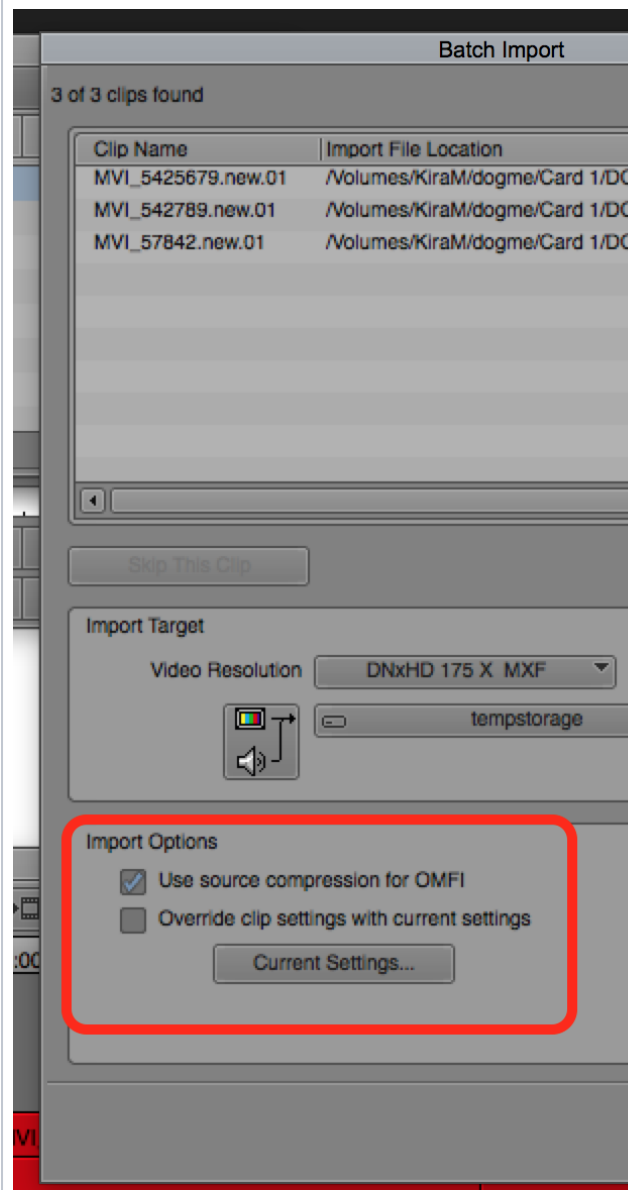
Batch Import

3 of 3 clips found

| Clip Name | Import File Location |
|---|---|
| MVI_5425679.new.01 | /Volumes/KiraM/dogme/Card 1/DC |
| MVI_542789.new.01 | /Volumes/KiraM/dogme/Card 1/DC |
| MVI_57842.new.01 | /Volumes/KiraM/dogme/Card 1/DC |

Skip This Clip

Import Target

Video Resolution DNxHD 175 X MXF

tempstorage

Import Options

Use source compression for OMFI

Override clip settings with current settings

Current Settings...

:00

MVI